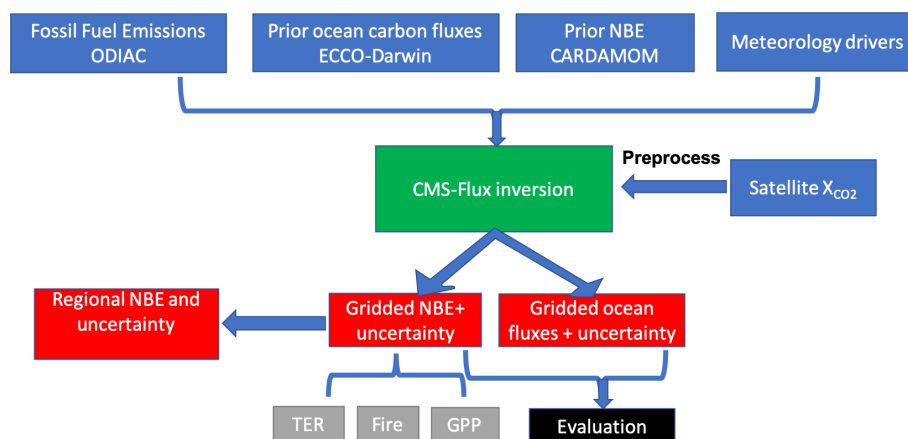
Fossil Fuel Emissions ODIAC

Prior ocean carbon fluxes ECCO-Darwin

Prior NBE CARDAMOM

Meteorology drivers

Preprocess

CMS-Flux inversion

Satellite $X_{CO2}$

Regional NBE and uncertainty

Gridded NBE+ uncertainty

Gridded ocean fluxes + uncertainty

TER

Fire

GPP

Evaluation